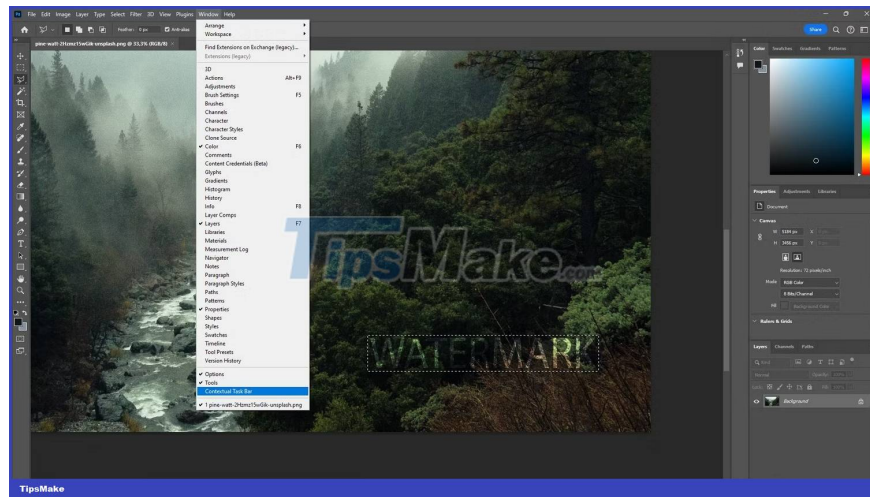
File Edit Image Layer Type Select Filter 3D View Plugins Window Help

Feather: 0 px Anti-alias

pine-watt-2Hzmz15wGik-unsplash.png @ 33,3% (RGB/8)

Arrange
Workspace
Find Extensions on Exchange (legacy)...
Extensions (legacy)
3D
Actions Alt+F9
Adjustments
Brush Settings F5
Brushes
Channels
Character
Character Styles
Clone Source
Color F6
Comments
Content Credentials (Beta)
Glyphs
Gradients
Histogram
History
Info F8
Layer Comps
Layers F7
Libraries
Materials
Measurement Log
Navigator
Notes
Paragraph
Paragraph Styles
Paths
Patterns
Properties
Shapes
Styles
Swatches
Timeline
Tool Presets
Version History
Options
Tools
Contextual Task Bar
1 pine-watt-2Hzmz15wGik-unsplash.png

TipsMake.com

WATERMARK

Share

Color Swatches Gradients Patterns

Properties Adjustments Libraries

Document

Canvas

W 5184 px

H 3456 px

Resolution: 72 pixels/inch

Mode RGB Color

8 Bits/Channel

Fill Background Color

Rulers & Grids

Layers Channels Paths

Background

TipsMake